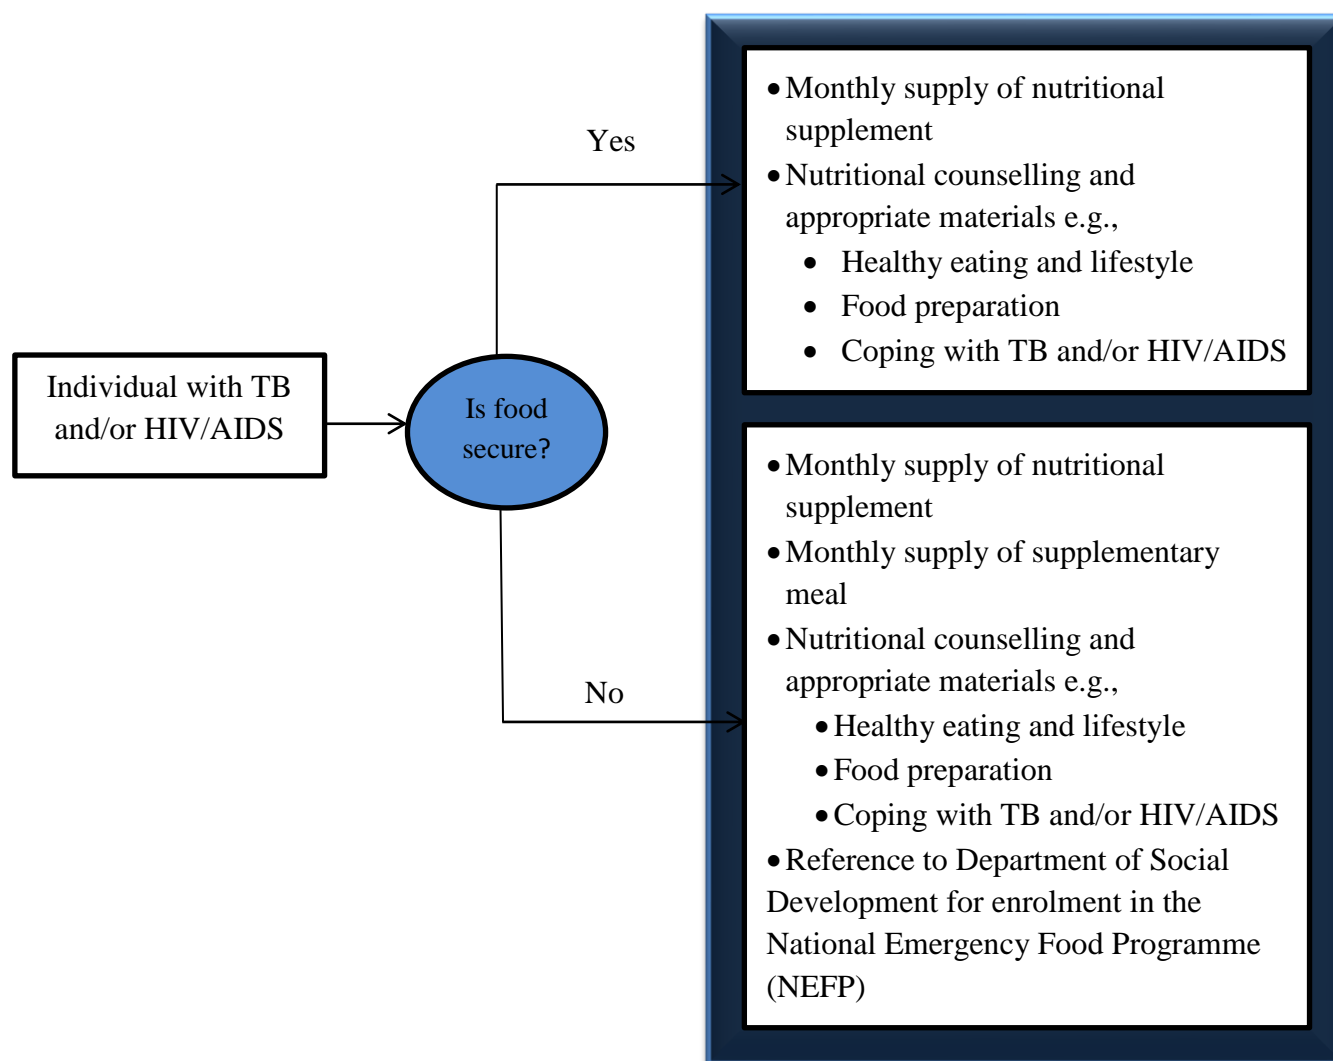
Individual with TB and/or HIV/AIDS

Is food secure?

Yes

- Monthly supply of nutritional supplement
- Nutritional counselling and appropriate materials e.g.,
  - Healthy eating and lifestyle
  - Food preparation
  - Coping with TB and/or HIV/AIDS

No

- Monthly supply of nutritional supplement
- Monthly supply of supplementary meal
- Nutritional counselling and appropriate materials e.g.,
  - Healthy eating and lifestyle
  - Food preparation
  - Coping with TB and/or HIV/AIDS
- Reference to Department of Social Development for enrolment in the National Emergency Food Programme (NEFP)